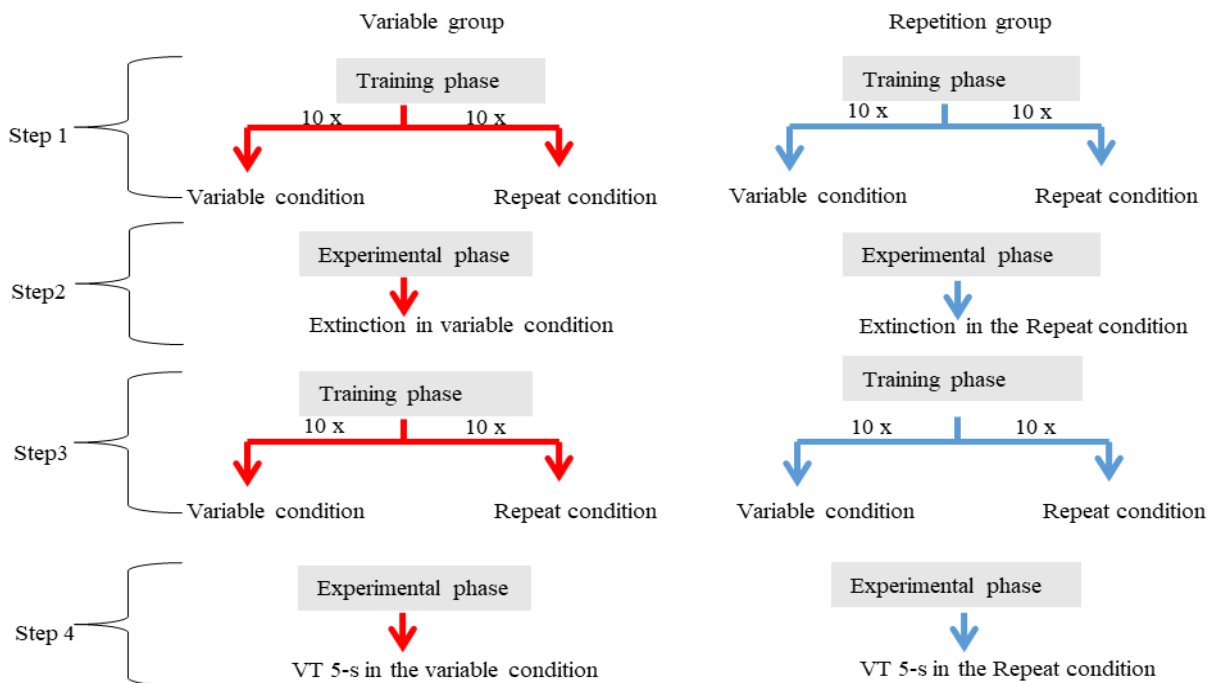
Variable group

Repetition group

Step 1

Training phase

10 x

10 x

Variable condition

Repeat condition

Training phase

10 x

10 x

Variable condition

Repeat condition

Step2

Experimental phase

Extinction in variable condition

Experimental phase

Extinction in the Repeat condition

Step3

Training phase

10 x

10 x

Variable condition

Repeat condition

Training phase

10 x

10 x

Variable condition

Repeat condition

Step 4

Experimental phase

VT 5-s in the variable condition

Experimental phase

VT 5-s in the Repeat condition